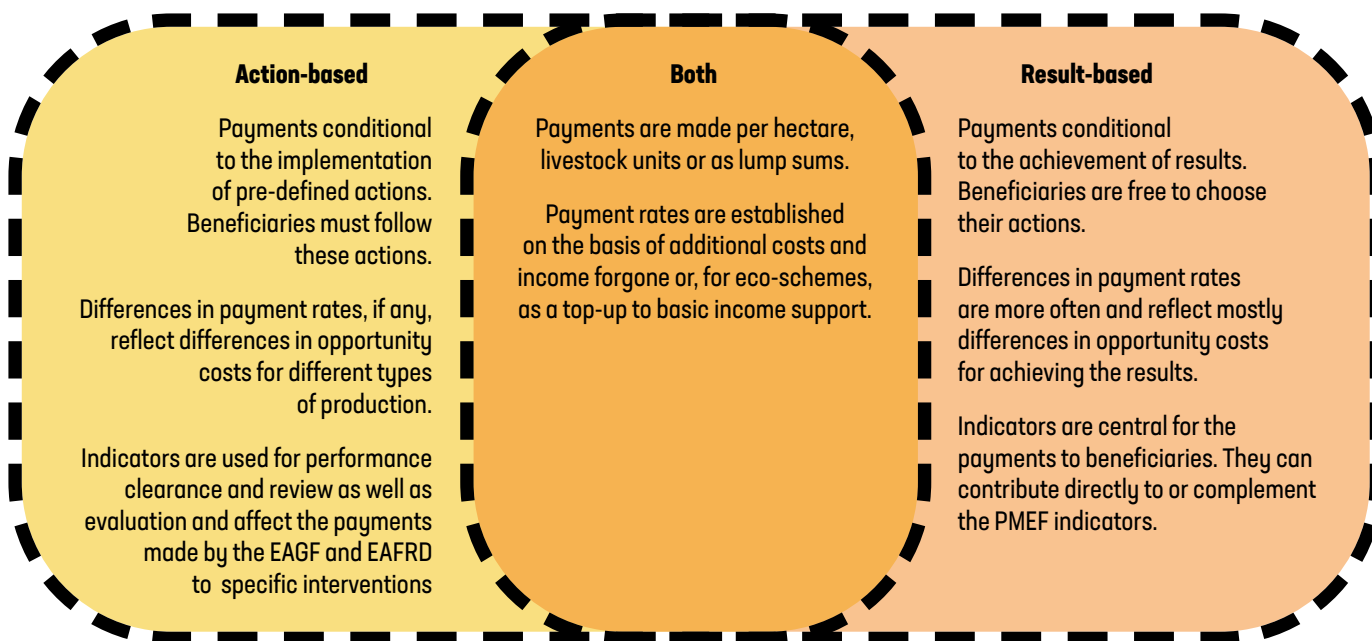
Action-based

Payments conditional to the implementation of pre-defined actions. Beneficiaries must follow these actions.

Differences in payment rates, if any, reflect differences in opportunity costs for different types of production.

Indicators are used for performance clearance and review as well as evaluation and affect the payments made by the EAGF and EAFRD to specific interventions

Both

Payments are made per hectare, livestock units or as lump sums.

Payment rates are established on the basis of additional costs and income forgone or, for eco-schemes, as a top-up to basic income support.

Result-based

Payments conditional to the achievement of results. Beneficiaries are free to choose their actions.

Differences in payment rates are more often and reflect mostly differences in opportunity costs for achieving the results.

Indicators are central for the payments to beneficiaries. They can contribute directly to or complement the PMEF indicators.